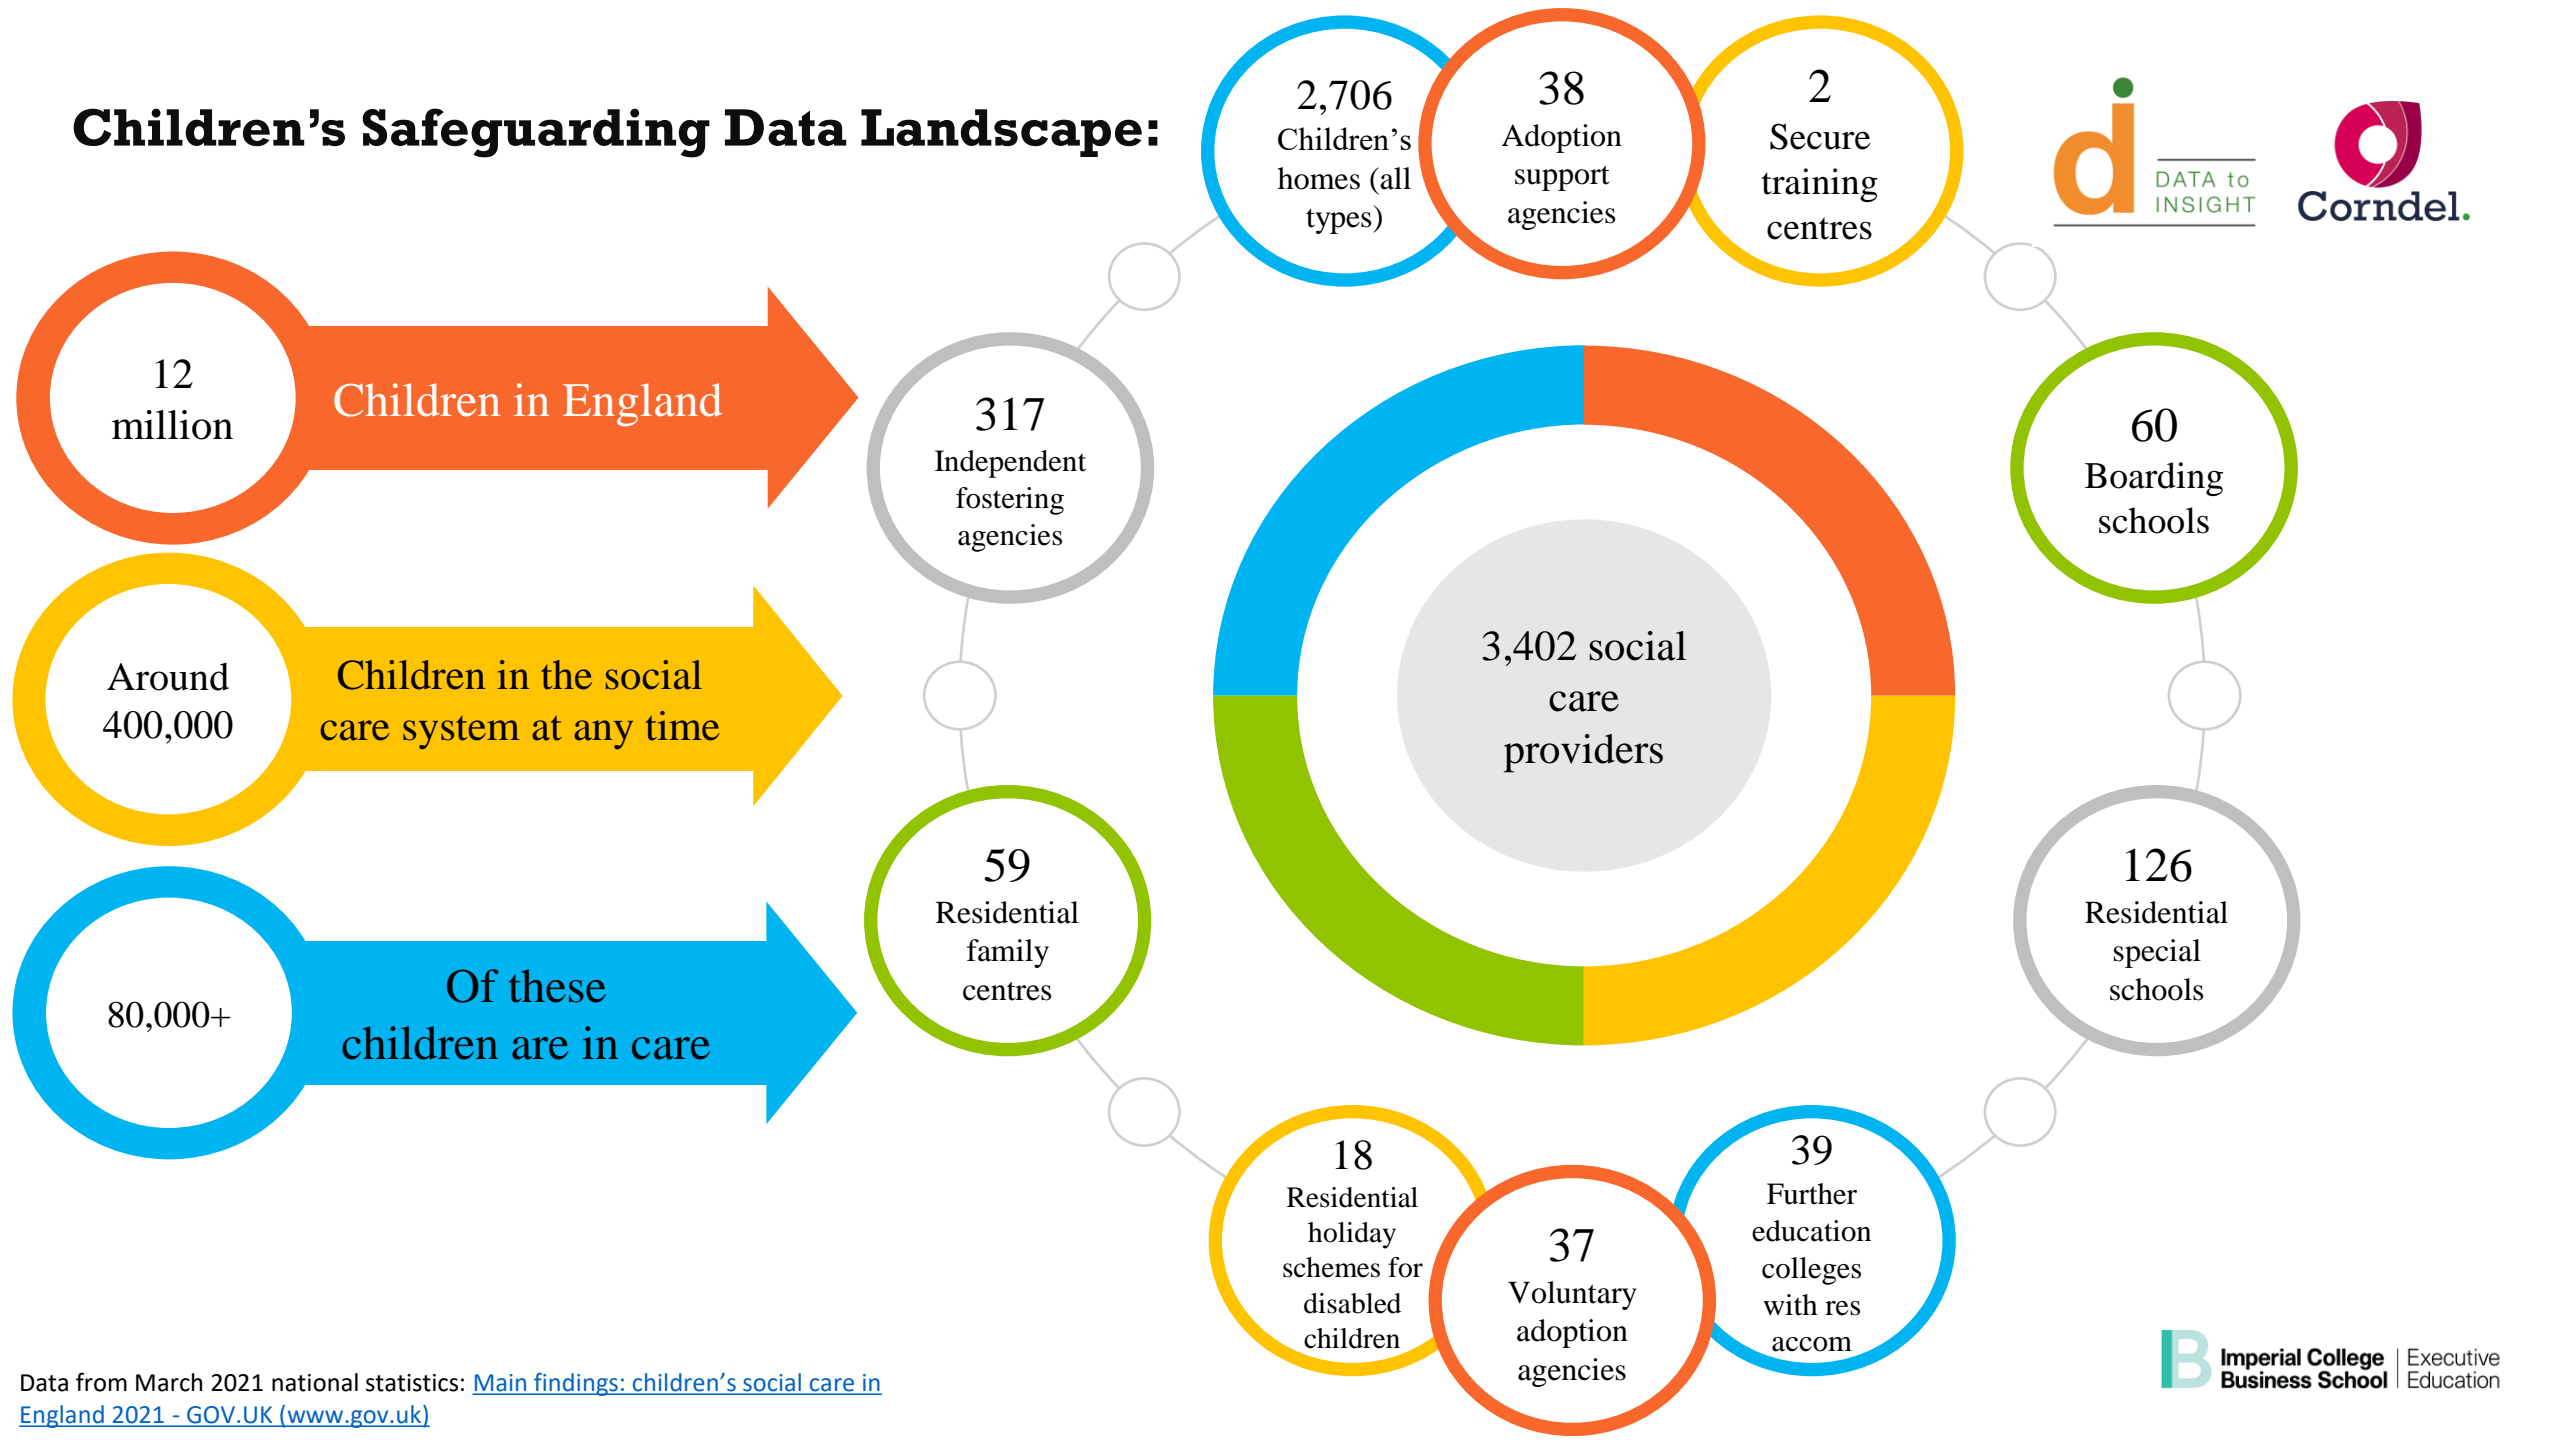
Children's Safeguarding Data Landscape:

12 million

Children in England

Around 400,000

Children in the social care system at any time

80,000+

Of these children are in care

2,706 Children's homes (all types)

38 Adoption support agencies

2 Secure training centres

DATA to INSIGHT

Corndel.

317 Independent fostering agencies

60 Boarding schools

3,402 social care providers

59 Residential family centres

126 Residential special schools

18 Residential holiday schemes for disabled children

37 Voluntary adoption agencies

39 Further education colleges with res accom

Imperial College Business School | Executive Education

Data from March 2021 national statistics: Main findings: children's social care in England 2021 - GOV.UK (www.gov.uk)